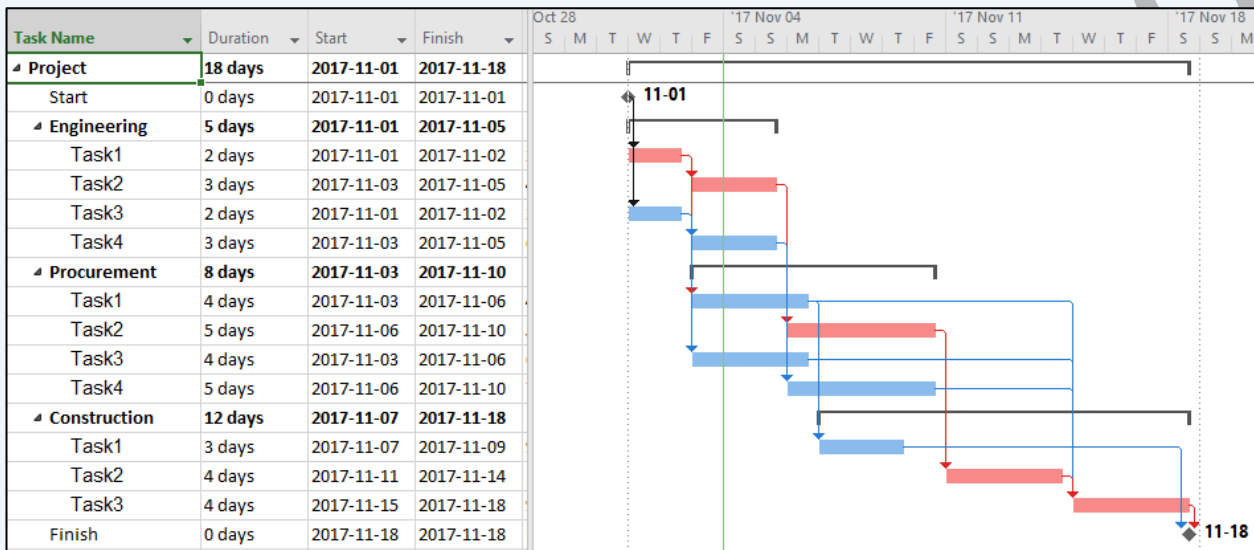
| Task Name | Duration | Start | Finish |
|---|---|---|---|
| ◢ Project | 18 days | 2017-11-01 | 2017-11-18 |
| Start | 0 days | 2017-11-01 | 2017-11-01 |
| ◢ Engineering | 5 days | 2017-11-01 | 2017-11-05 |
| Task1 | 2 days | 2017-11-01 | 2017-11-02 |
| Task2 | 3 days | 2017-11-03 | 2017-11-05 |
| Task3 | 2 days | 2017-11-01 | 2017-11-02 |
| Task4 | 3 days | 2017-11-03 | 2017-11-05 |
| ◢ Procurement | 8 days | 2017-11-03 | 2017-11-10 |
| Task1 | 4 days | 2017-11-03 | 2017-11-06 |
| Task2 | 5 days | 2017-11-06 | 2017-11-10 |
| Task3 | 4 days | 2017-11-03 | 2017-11-06 |
| Task4 | 5 days | 2017-11-06 | 2017-11-10 |
| ◢ Construction | 12 days | 2017-11-07 | 2017-11-18 |
| Task1 | 3 days | 2017-11-07 | 2017-11-09 |
| Task2 | 4 days | 2017-11-11 | 2017-11-14 |
| Task3 | 4 days | 2017-11-15 | 2017-11-18 |
| Finish | 0 days | 2017-11-18 | 2017-11-18 |

Oct 28 '17 Nov 04 '17 Nov 11 '17 Nov 18
S M T W T F S S M T W T F S S M T W T F S S M

11-01

11-18